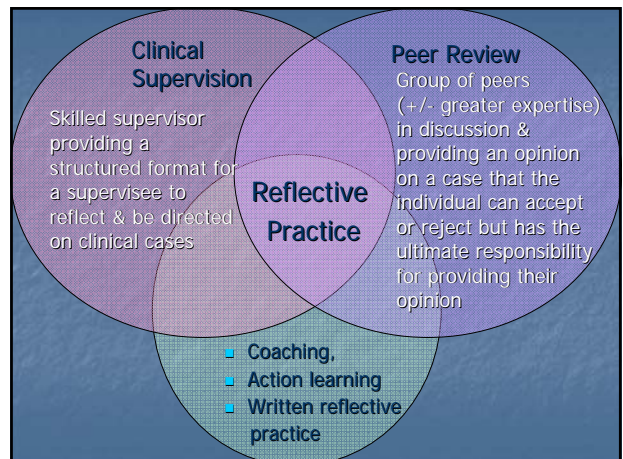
Clinical Supervision

Skilled supervisor providing a structured format for a supervisee to reflect & be directed on clinical cases

Peer Review

Group of peers (+/- greater expertise) in discussion & providing an opinion on a case that the individual can accept or reject but has the ultimate responsibility for providing their opinion

Reflective Practice

- Coaching,
- Action learning
- Written reflective practice